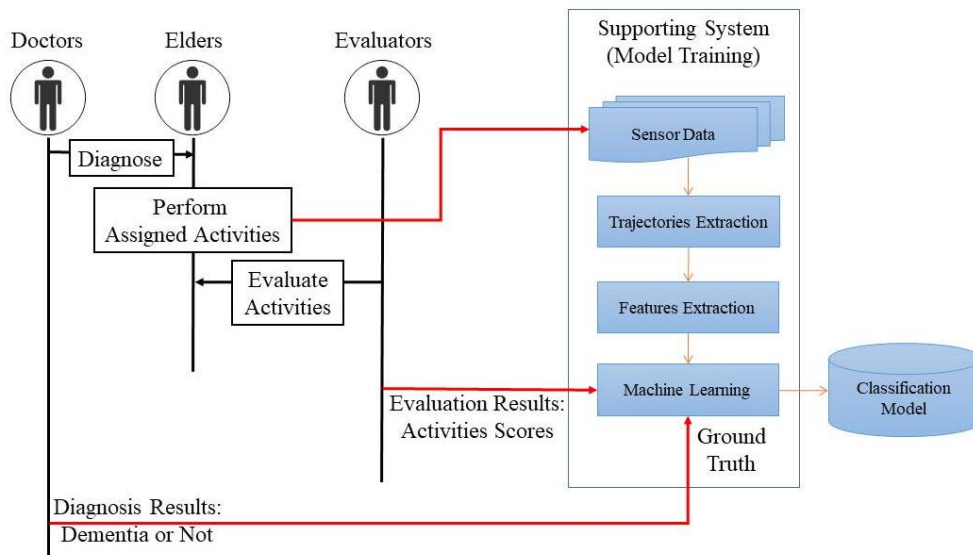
Doctors

Elders

Evaluators

Supporting System (Model Training)

Diagnose

Perform Assigned Activities

Sensor Data

Trajectories Extraction

Evaluate Activities

Features Extraction

Machine Learning

Classification Model

Evaluation Results: Activities Scores

Ground Truth

Diagnosis Results: Dementia or Not